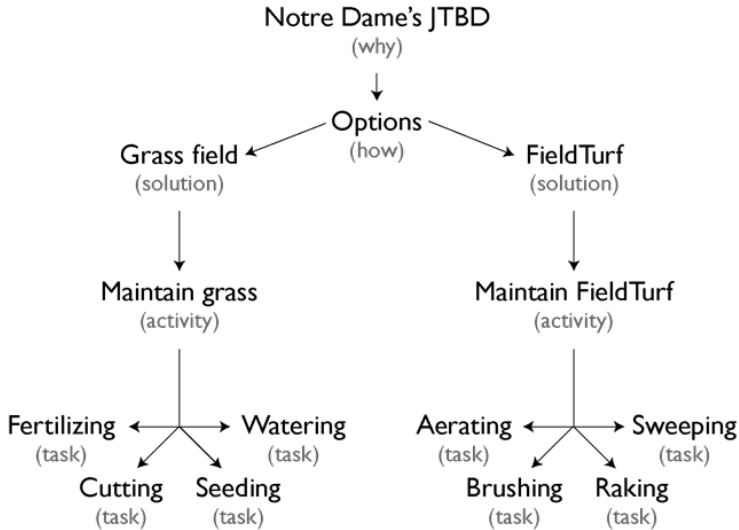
Notre Dame's JTBD
(why)

Options
(how)

Grass field
(solution)

FieldTurf
(solution)

Maintain grass
(activity)

Maintain FieldTurf
(activity)

Fertilizing
(task)

Watering
(task)

Cutting
(task)

Seeding
(task)

Aerating
(task)

Sweeping
(task)

Brushing
(task)

Raking
(task)